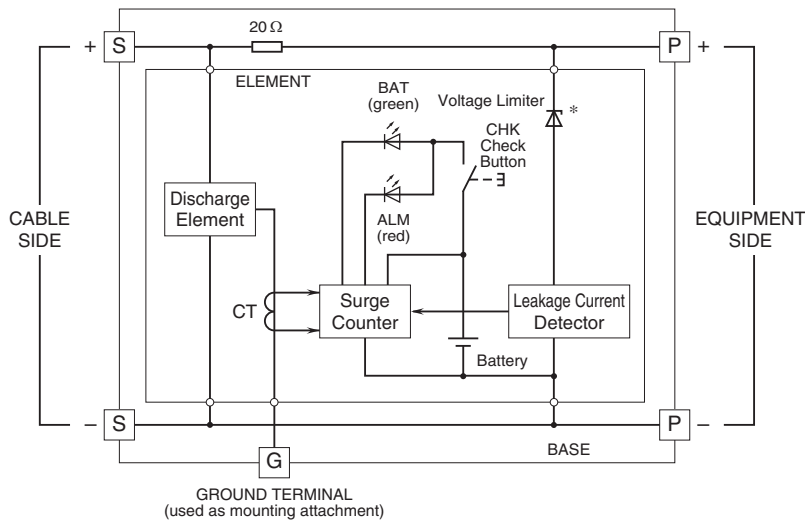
+ S
20 Ω
P +
ELEMENT
BAT (green)
Voltage Limiter *
CHK Check Button
CABLE SIDE
Discharge Element
ALM (red)
EQUIPMENT SIDE
CT
Surge Counter
Leakage Current Detector
Battery
– S
P –
BASE
G
GROUND TERMINAL (used as mounting attachment)